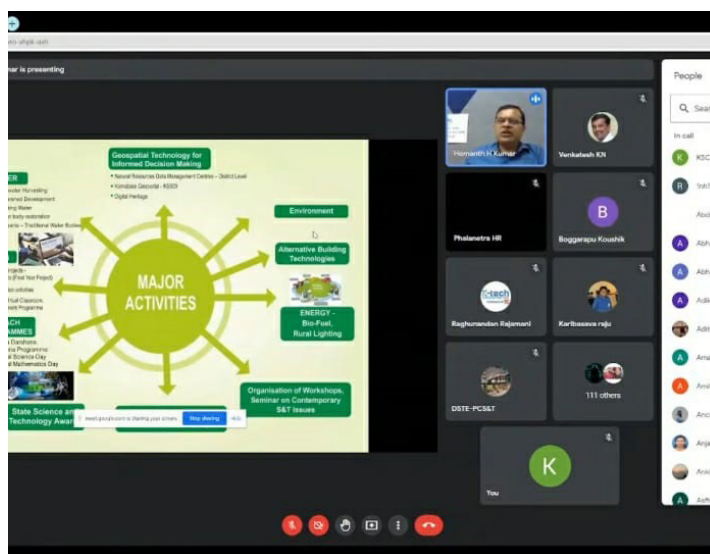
nar is presenting

Geospatial Technology for Informed Decision Making
• Natural Resources Data Management Centre – District Level
• Karnataka Geospatial - KGSDI
• Digital Heritage

ER
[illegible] Harvesting
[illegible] Development
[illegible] Water
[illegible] body restoration
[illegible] – Traditional Water Bodies

Environment

Alternative Building Technologies

MAJOR ACTIVITIES

ENERGY - Bio-Fuel, Rural Lighting

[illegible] (Final Year Project)
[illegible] activities
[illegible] Classroom
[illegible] Programme

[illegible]ACH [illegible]MMES
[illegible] Darshana
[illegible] Programme
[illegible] Science Day
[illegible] Mathematics Day

State Science and Technology Awar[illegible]

Organisation of Workshops, Seminar on Contemporary S&T Issues

meet.google.com is sharing your screen. Stop sharing Hide

Hemanth R Kumar
Venkatesh KN
Phalanetra HR
B
Boggarapu Koushik
Raghunandan Rajamani
Karibasava raju
DSTE-PCS&T
111 others
K
You

People
Sear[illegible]
In call
KSC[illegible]
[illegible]
Abd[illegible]
Abh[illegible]
Abh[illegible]
Adi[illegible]
Adi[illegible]
Ama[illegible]
Ani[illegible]
Anc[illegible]
Anj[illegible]
Ank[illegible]
Aft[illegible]